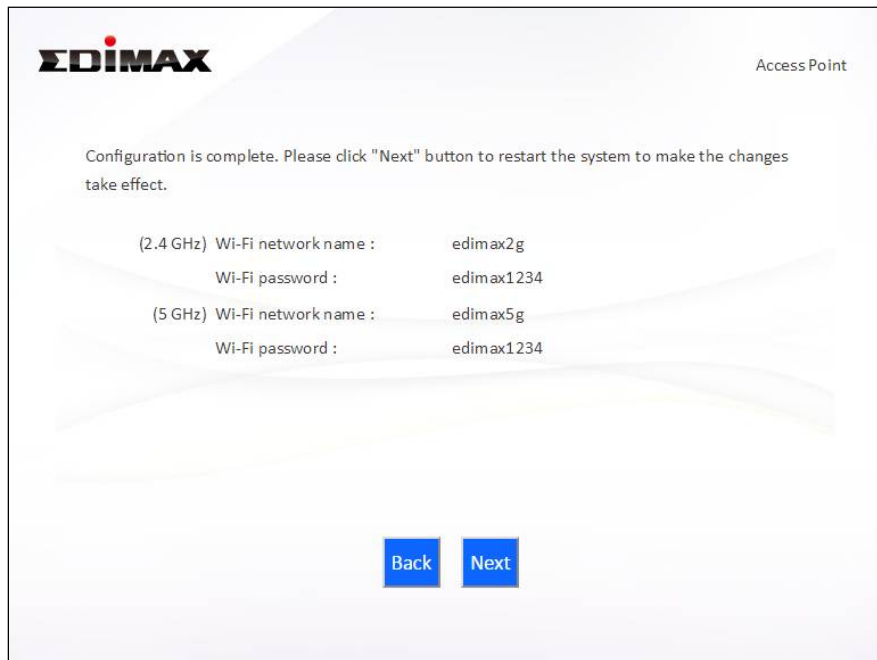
EDIMAX

Access Point

Configuration is complete. Please click "Next" button to restart the system to make the changes take effect.

(2.4 GHz) Wi-Fi network name : edimax2g

Wi-Fi password : edimax1234

(5 GHz) Wi-Fi network name : edimax5g

Wi-Fi password : edimax1234

Back Next